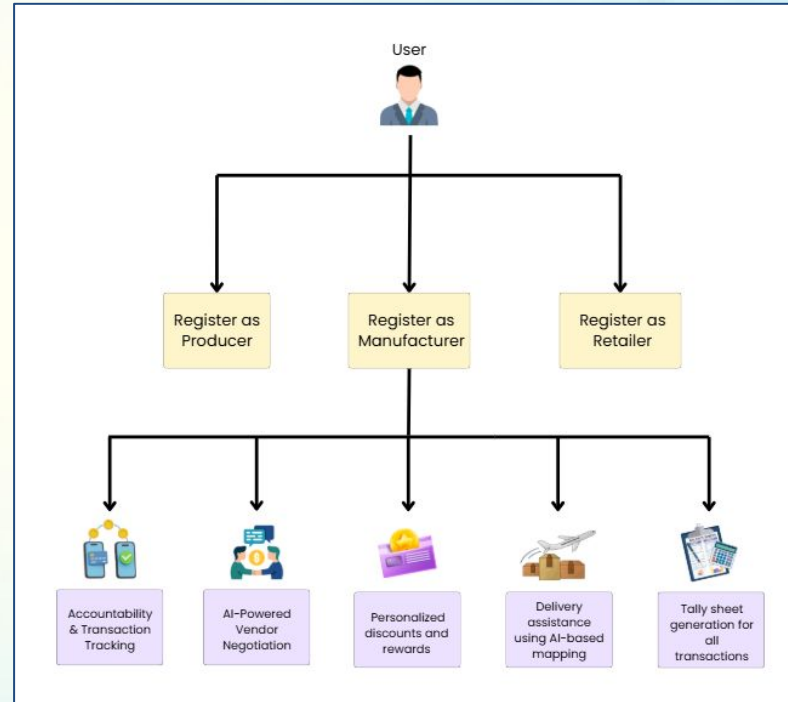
User

Register as Producer

Register as Manufacturer

Register as Retailer

Accountability & Transaction Tracking

AI-Powered Vendor Negotiation

Personalized discounts and rewards

Delivery assistance using AI-based mapping

Tally sheet generation for all transactions